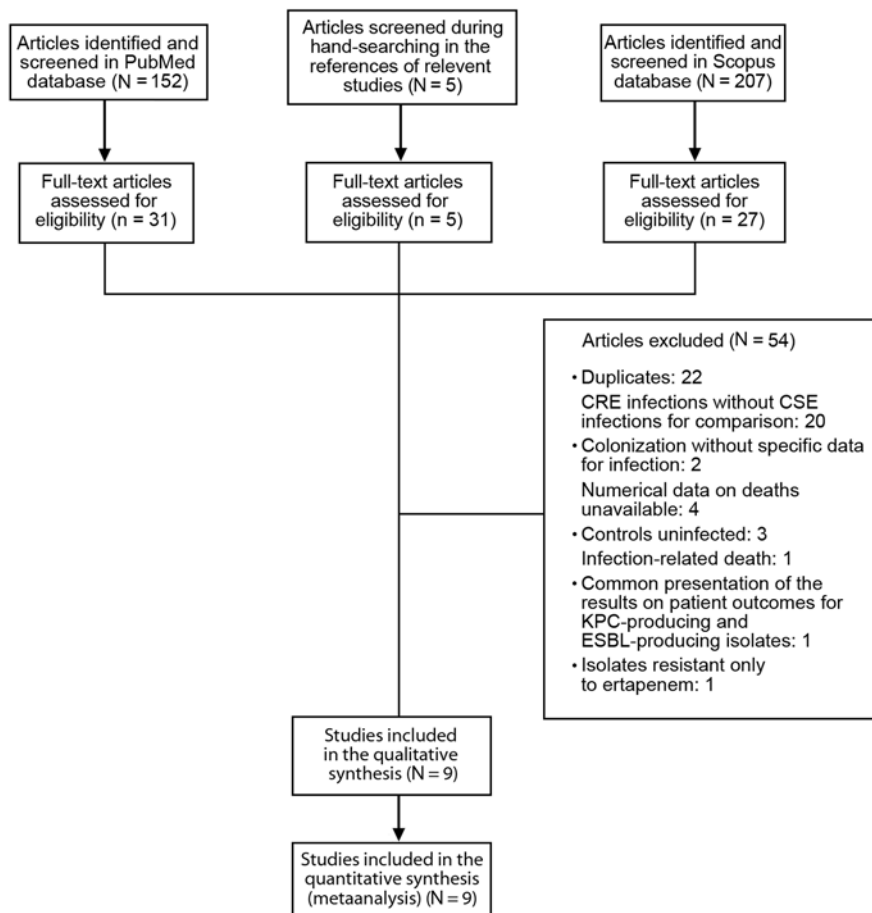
Articles identified and screened in PubMed database (N = 152)

Articles screened during hand-searching in the references of relevent studies (N = 5)

Articles identified and screened in Scopus database (N = 207)

Full-text articles assessed for eligibility (n = 31)

Full-text articles assessed for eligibility (n = 5)

Full-text articles assessed for eligibility (n = 27)

Articles excluded (N = 54)

• Duplicates: 22
CRE infections without CSE infections for comparison: 20
• Colonization without specific data for infection: 2
Numerical data on deaths unavailable: 4
• Controls uninfected: 3
Infection-related death: 1
• Common presentation of the results on patient outcomes for KPC-producing and ESBL-producing isolates: 1
• Isolates resistant only to ertapenem: 1

Studies included in the qualitative synthesis (N = 9)

Studies included in the quantitative synthesis (metaanalysis) (N = 9)